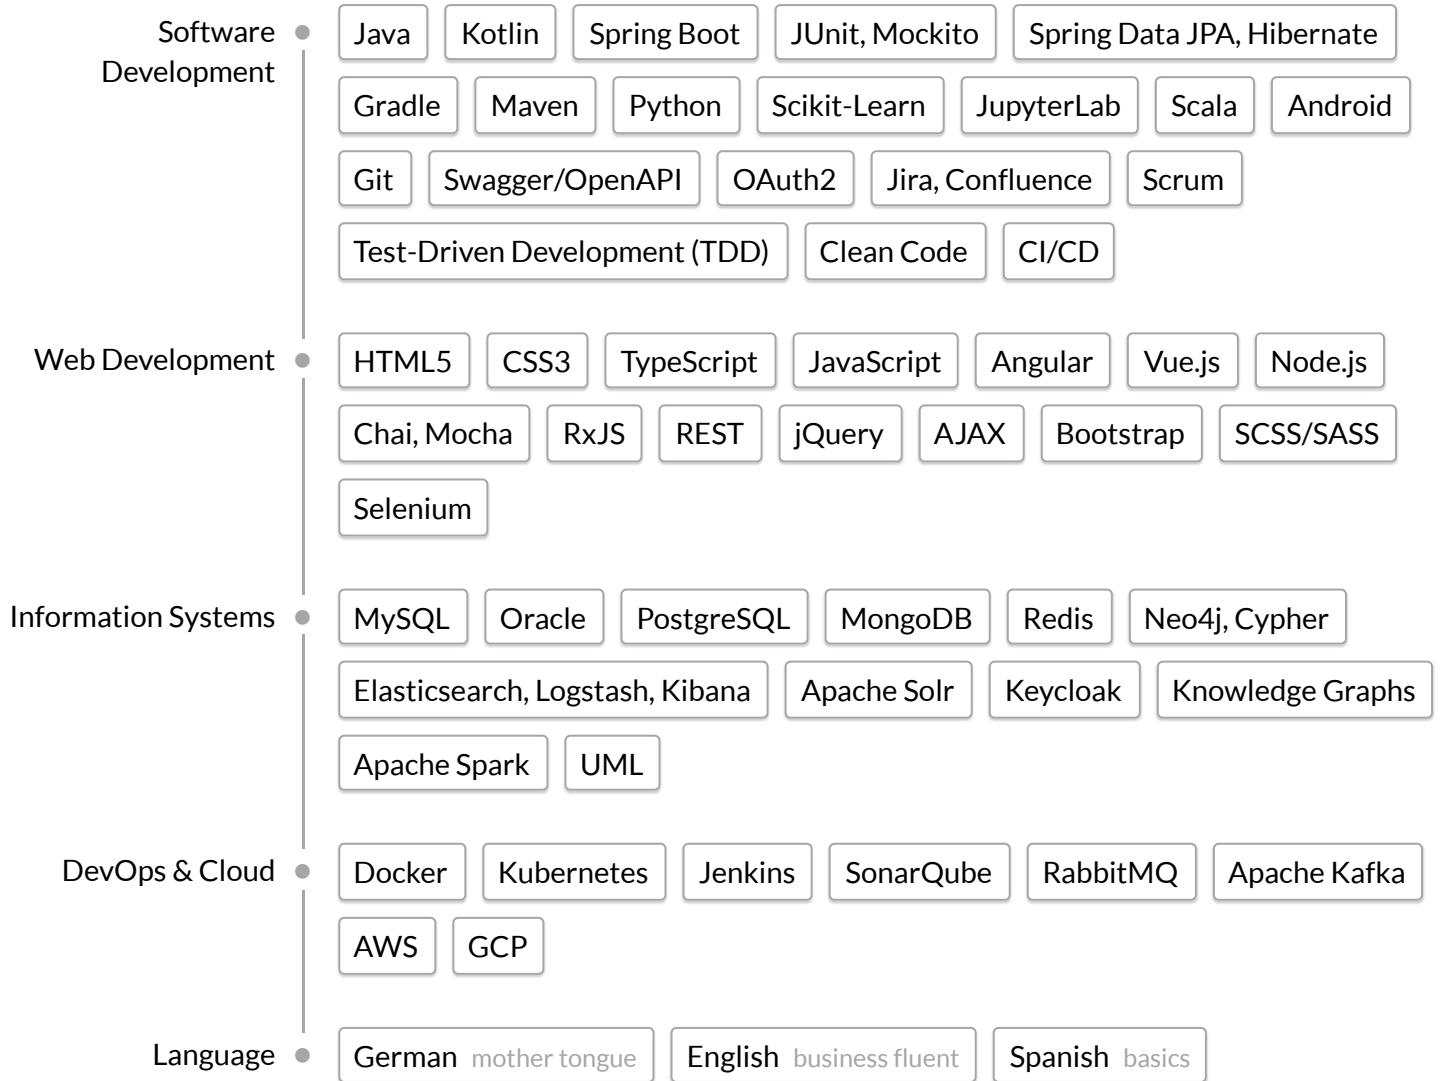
Software Development

Java | Kotlin | Spring Boot | JUnit, Mockito | Spring Data JPA, Hibernate | Gradle | Maven | Python | Scikit-Learn | JupyterLab | Scala | Android | Git | Swagger/OpenAPI | OAuth2 | Jira, Confluence | Scrum | Test-Driven Development (TDD) | Clean Code | CI/CD

Web Development

HTML5 | CSS3 | TypeScript | JavaScript | Angular | Vue.js | Node.js | Chai, Mocha | RxJS | REST | jQuery | AJAX | Bootstrap | SCSS/SASS | Selenium

Information Systems

MySQL | Oracle | PostgreSQL | MongoDB | Redis | Neo4j, Cypher | Elasticsearch, Logstash, Kibana | Apache Solr | Keycloak | Knowledge Graphs | Apache Spark | UML

DevOps & Cloud

Docker | Kubernetes | Jenkins | SonarQube | RabbitMQ | Apache Kafka | AWS | GCP

Language

German mother tongue | English business fluent | Spanish basics